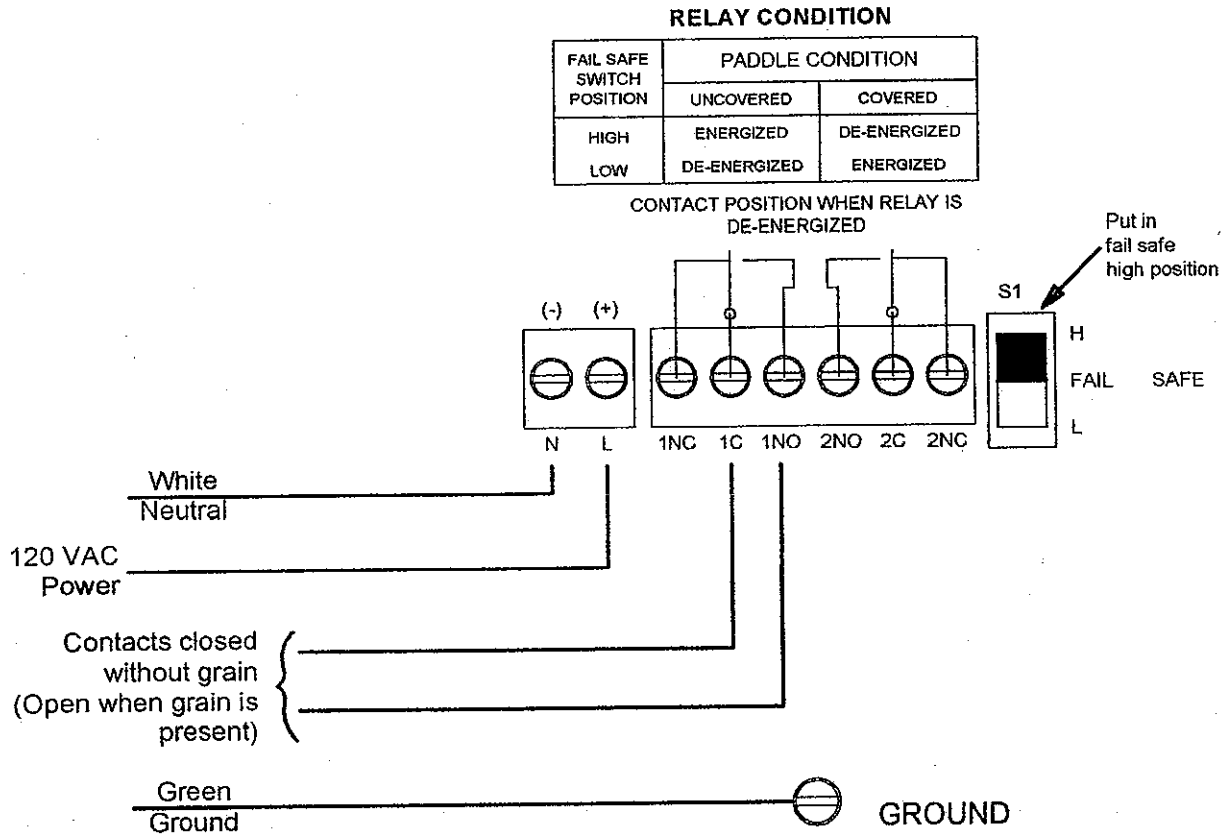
RELAY CONDITION

| FAIL SAFE SWITCH POSITION | PADDLE CONDITION | |
|---|---|---|
| | UNCOVERED | COVERED |
| HIGH | ENERGIZED | DE-ENERGIZED |
| LOW | DE-ENERGIZED | ENERGIZED |

CONTACT POSITION WHEN RELAY IS DE-ENERGIZED

Put in fail safe high position

S1

H

FAIL SAFE

L

(-) (+)

N L

1NC 1C 1NO 2NO 2C 2NC

White
Neutral

120 VAC
Power

Contacts closed without grain (Open when grain is present)

Green
Ground

GROUND